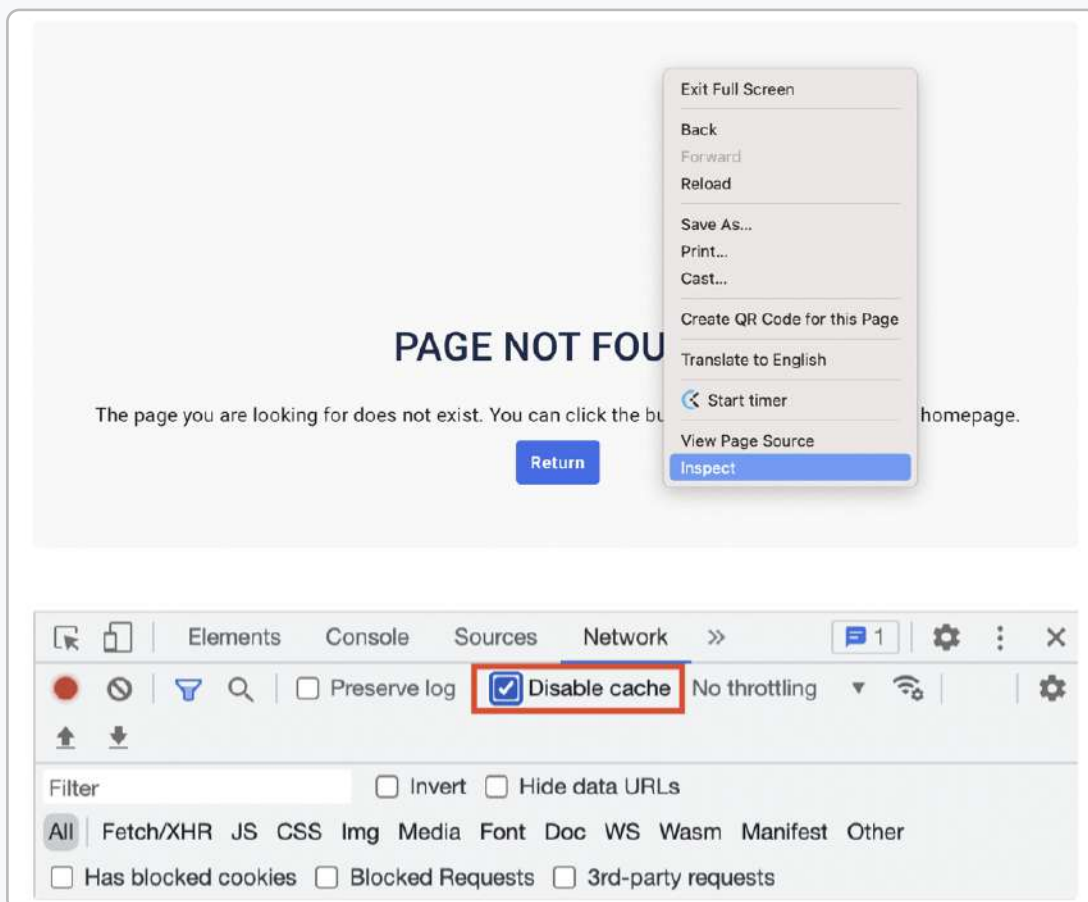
PAGE NOT FOU

The page you are looking for does not exist. You can click the bu homepage.

Return

Exit Full Screen

Back
Forward
Reload

Save As...
Print...
Cast...

Create QR Code for this Page

Translate to English

Start timer

View Page Source
Inspect

Elements Console Sources Network » 1

Preserve log Disable cache No throttling

Filter Invert Hide data URLs

All Fetch/XHR JS CSS Img Media Font Doc WS Wasm Manifest Other

Has blocked cookies Blocked Requests 3rd-party requests